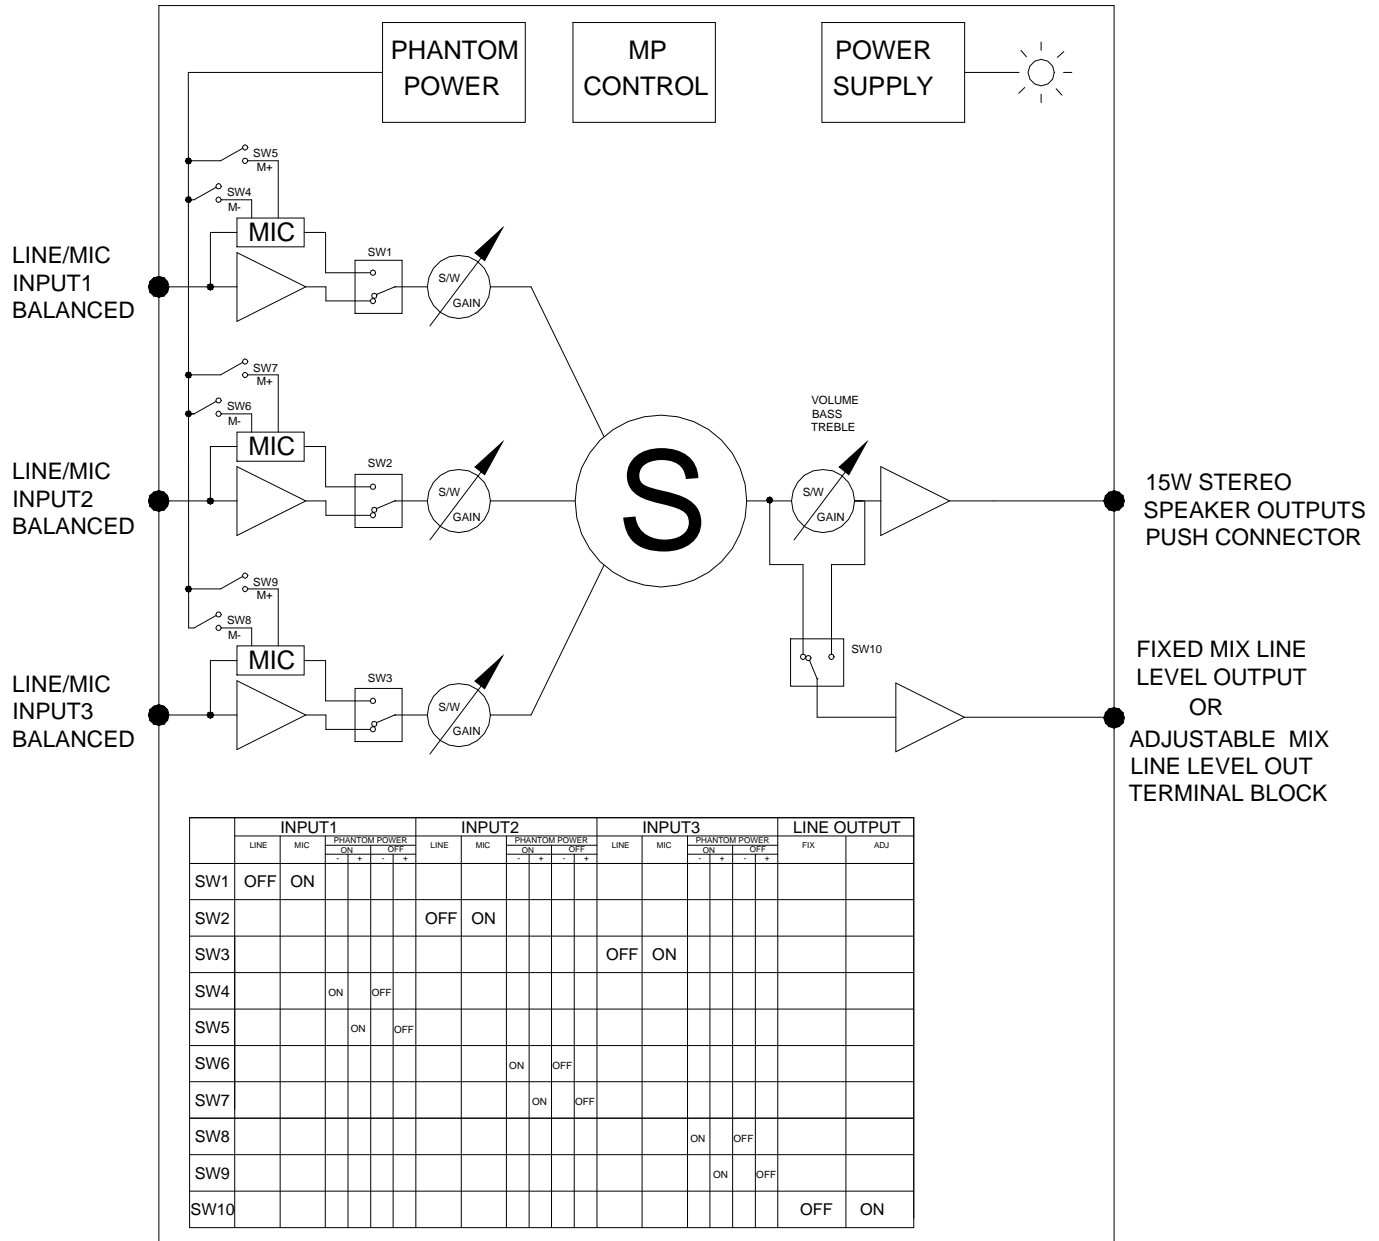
PHANTOM POWER

MP CONTROL

POWER SUPPLY

SW5
M+
SW4
M-
MIC
SW1
S/W
GAIN

LINE/MIC INPUT1 BALANCED

SW7
M+
SW6
M-
MIC
SW2
S/W
GAIN

LINE/MIC INPUT2 BALANCED

S

VOLUME
BASS
TREBLE
S/W
GAIN

15W STEREO SPEAKER OUTPUTS PUSH CONNECTOR

SW9
M+
SW8
M-
MIC
SW3
S/W
GAIN

SW10

LINE/MIC INPUT3 BALANCED

FIXED MIX LINE LEVEL OUTPUT OR ADJUSTABLE MIX LINE LEVEL OUT TERMINAL BLOCK

| | INPUT1 LINE | INPUT1 MIC | INPUT1 PHANTOM POWER ON - | INPUT1 PHANTOM POWER ON + | INPUT1 PHANTOM POWER OFF - | INPUT1 PHANTOM POWER OFF + | INPUT2 LINE | INPUT2 MIC | INPUT2 PHANTOM POWER ON - | INPUT2 PHANTOM POWER ON + | INPUT2 PHANTOM POWER OFF - | INPUT2 PHANTOM POWER OFF + | INPUT3 LINE | INPUT3 MIC | INPUT3 PHANTOM POWER ON - | INPUT3 PHANTOM POWER ON + | INPUT3 PHANTOM POWER OFF - | INPUT3 PHANTOM POWER OFF + | LINE OUTPUT FIX | LINE OUTPUT ADJ |
|---|---|---|---|---|---|---|---|---|---|---|---|---|---|---|---|---|---|---|---|---|
| SW1 | OFF | ON | | | | | | | | | | | | | | | | | | |
| SW2 | | | | | | | OFF | ON | | | | | | | | | | | | |
| SW3 | | | | | | | | | | | | | OFF | ON | | | | | | |
| SW4 | | | ON | | OFF | | | | | | | | | | | | | | | |
| SW5 | | | | ON | | OFF | | | | | | | | | | | | | | |
| SW6 | | | | | | | | | ON | | OFF | | | | | | | | | |
| SW7 | | | | | | | | | | ON | | OFF | | | | | | | | |
| SW8 | | | | | | | | | | | | | | | ON | | OFF | | | |
| SW9 | | | | | | | | | | | | | | | | ON | | OFF | | |
| SW10 | | | | | | | | | | | | | | | | | | | OFF | ON |